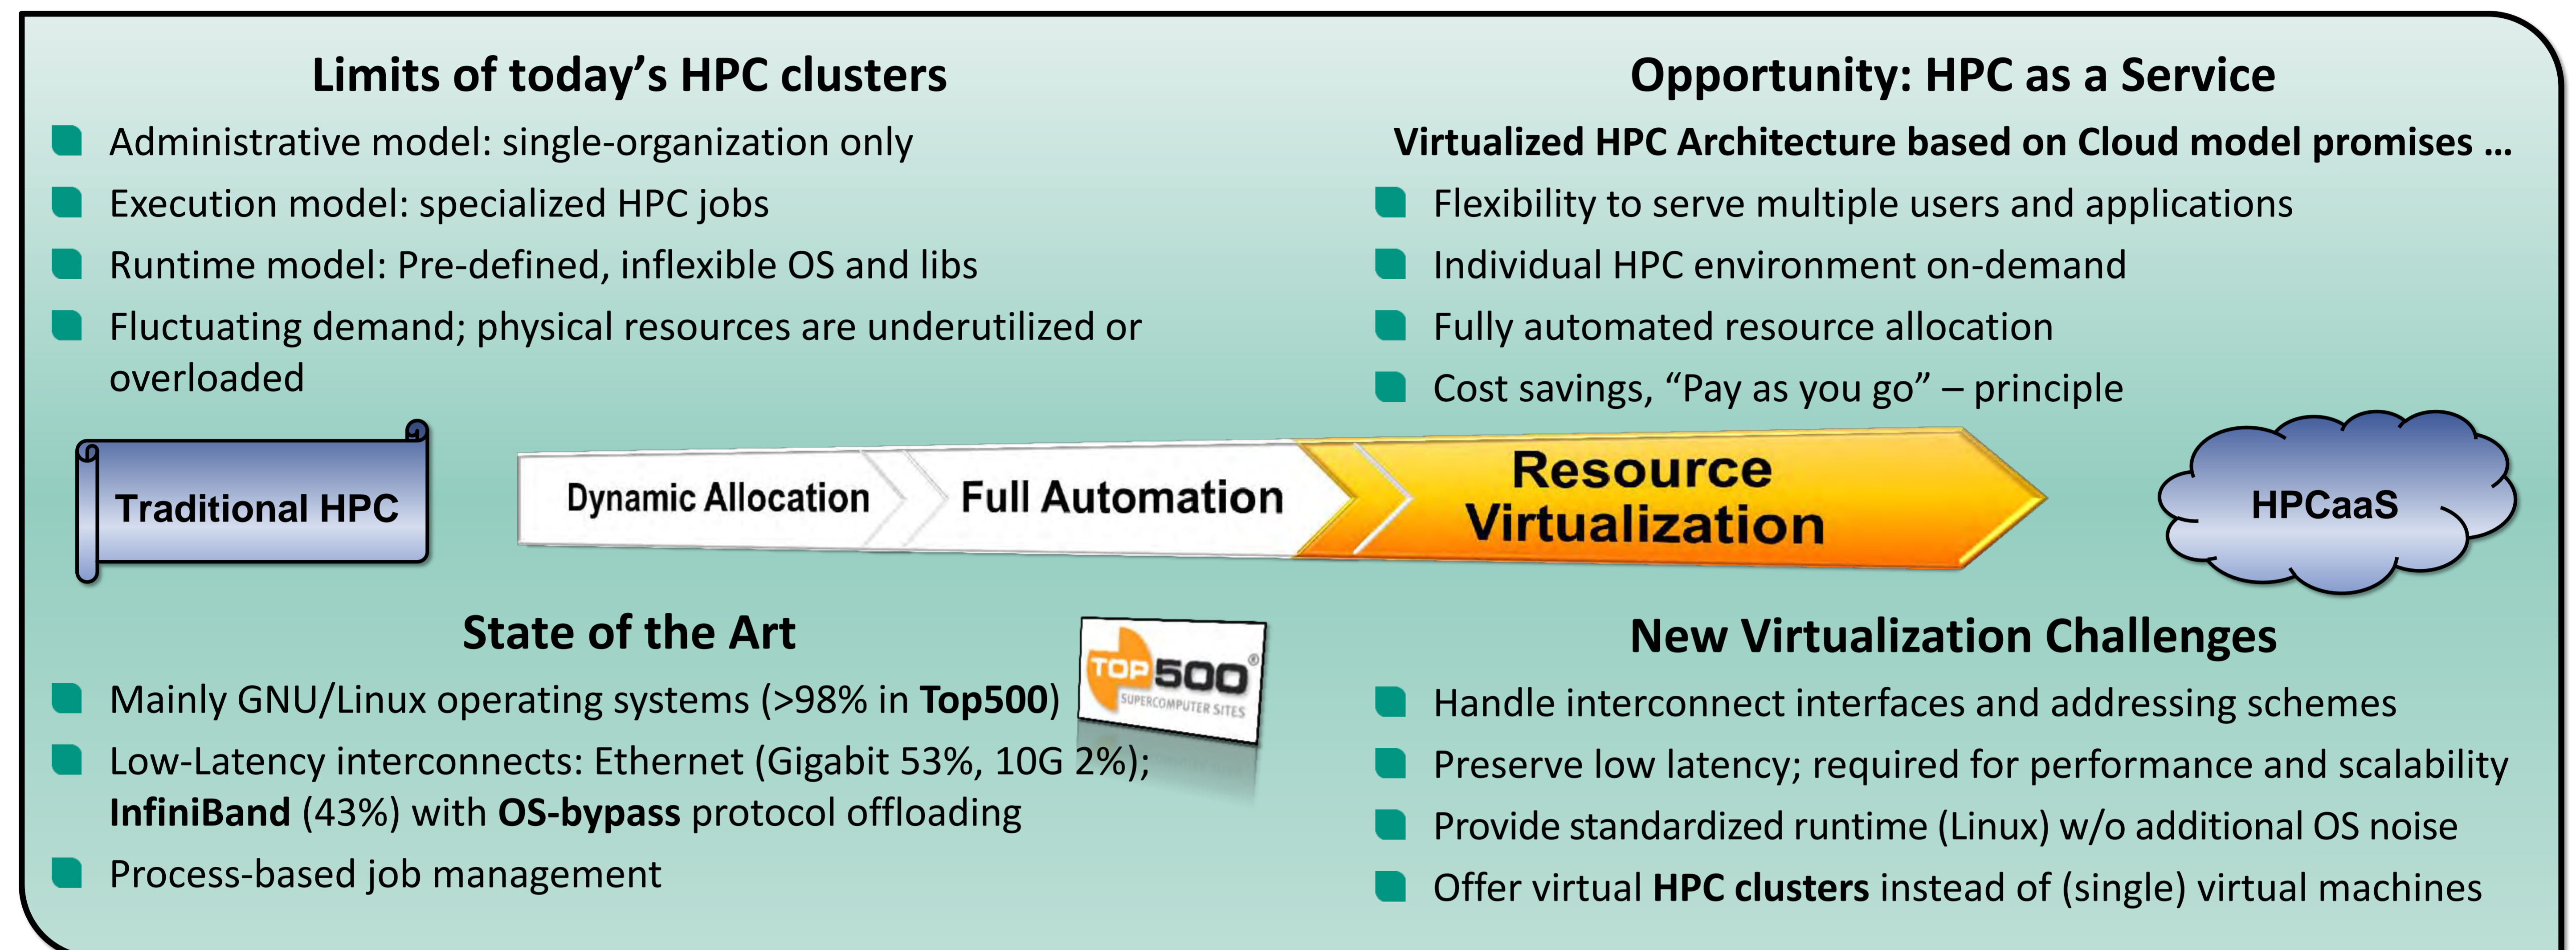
Limits of today's HPC clusters

Administrative model: single-organization only

Execution model: specialized HPC jobs

Runtime model: Pre-defined, inflexible OS and libs

Fluctuating demand; physical resources are underutilized or overloaded

Opportunity: HPC as a Service

Virtualized HPC Architecture based on Cloud model promises …

Flexibility to serve multiple users and applications

Individual HPC environment on-demand

Fully automated resource allocation

Cost savings, "Pay as you go" – principle

Traditional HPC

Dynamic Allocation

Full Automation

Resource Virtualization

HPCaaS

State of the Art

TOP500 SUPERCOMPUTER SITES

Mainly GNU/Linux operating systems (>98% in **Top500**)

Low-Latency interconnects: Ethernet (Gigabit 53%, 10G 2%); **InfiniBand** (43%) with **OS-bypass** protocol offloading

Process-based job management

New Virtualization Challenges

Handle interconnect interfaces and addressing schemes

Preserve low latency; required for performance and scalability

Provide standardized runtime (Linux) w/o additional OS noise

Offer virtual **HPC clusters** instead of (single) virtual machines